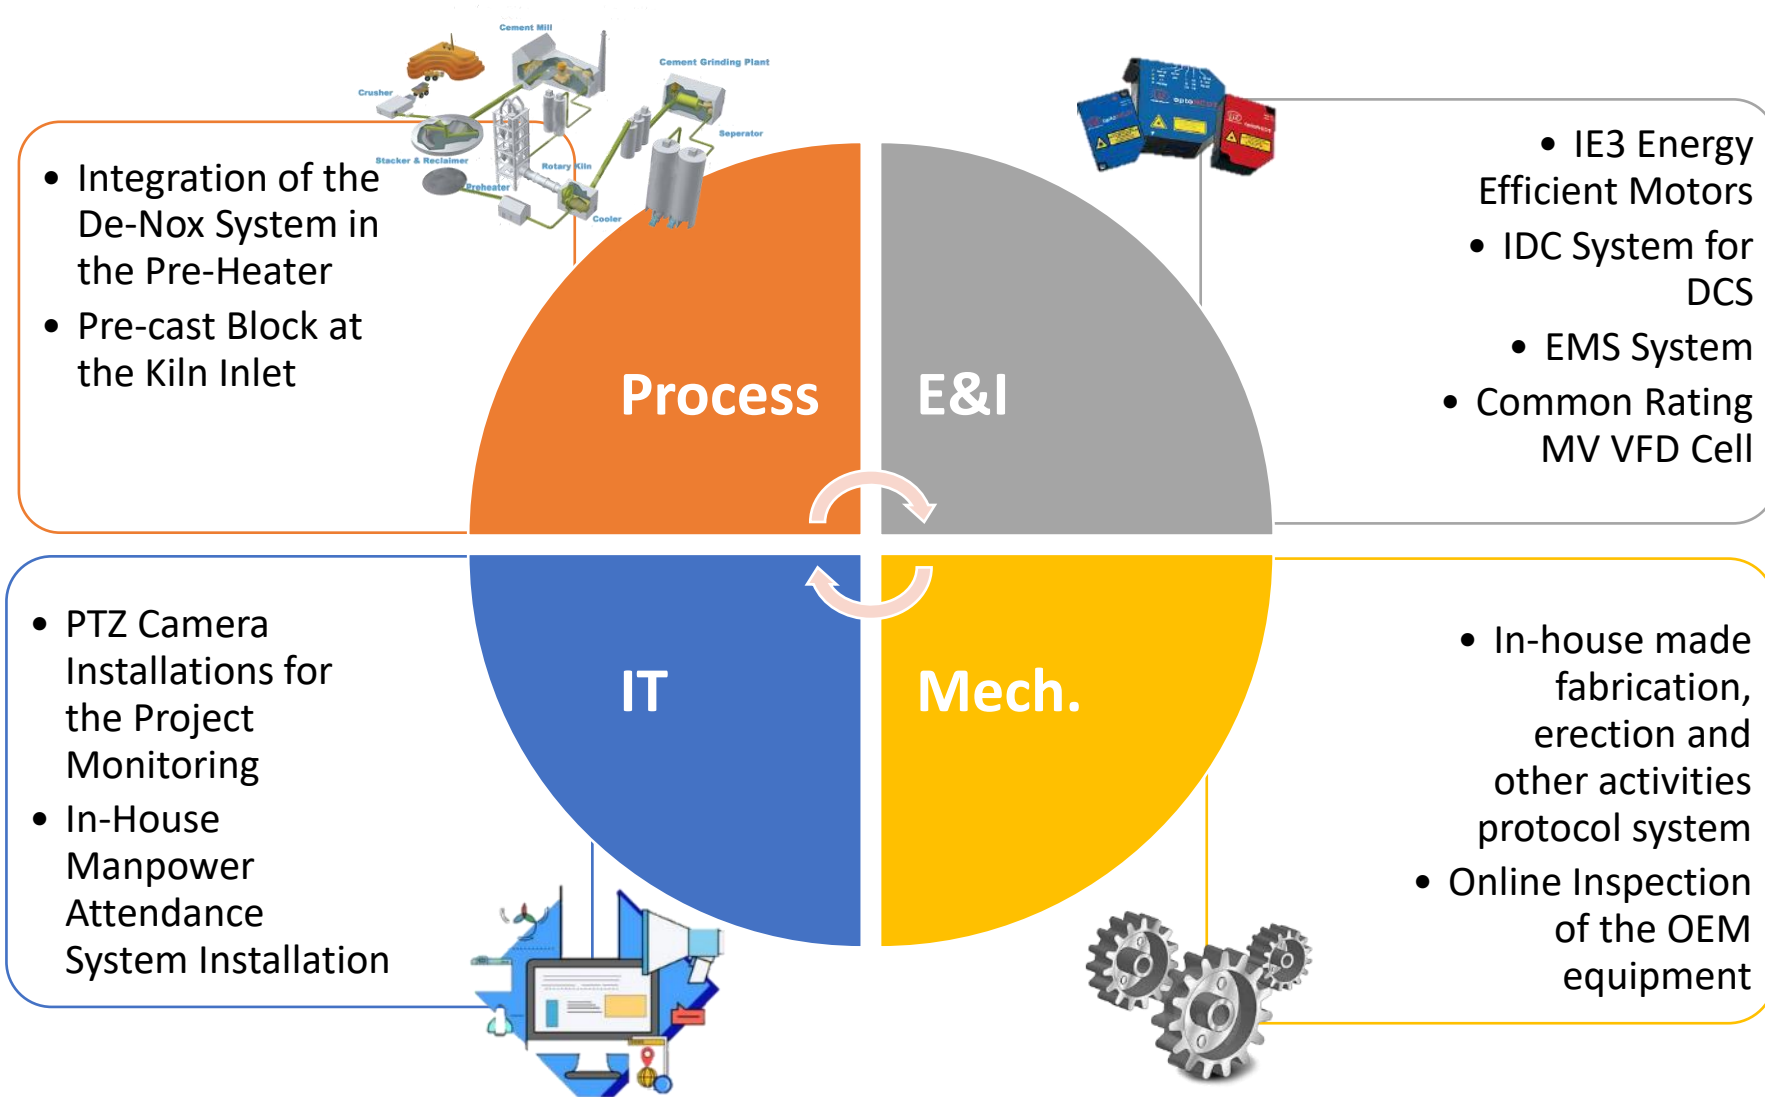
Cement Mill

Cement Grinding Plant

Crusher

Seperator

Stacker & Reclaimer

Rotary Kiln

Preheater

Cooler

- Integration of the De-Nox System in the Pre-Heater
- Pre-cast Block at the Kiln Inlet

- IE3 Energy Efficient Motors
- IDC System for DCS
- EMS System
- Common Rating MV VFD Cell

Process

E&I

IT

Mech.

- PTZ Camera Installations for the Project Monitoring
- In-House Manpower Attendance System Installation

- In-house made fabrication, erection and other activities protocol system
- Online Inspection of the OEM equipment